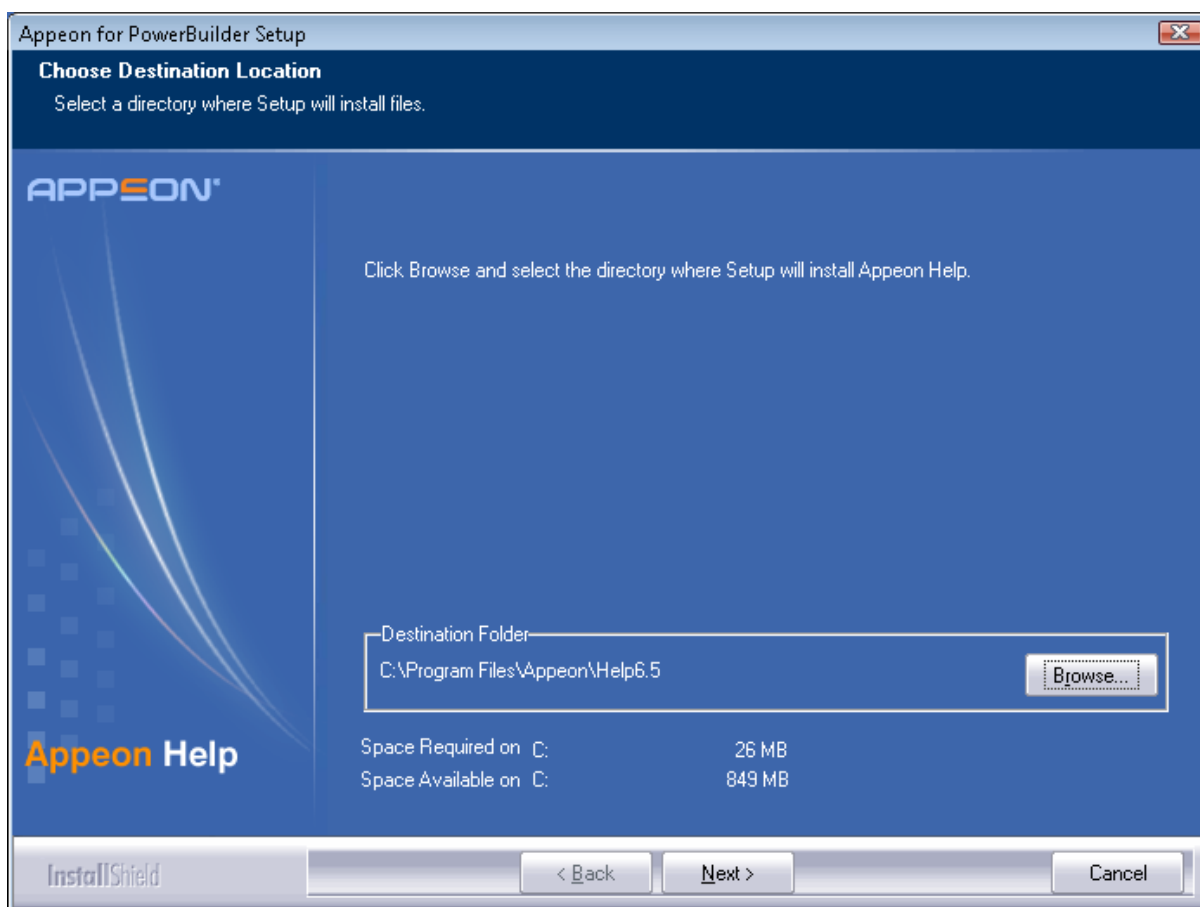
Appeon for PowerBuilder Setup

Choose Destination Location

Select a directory where Setup will install files.

APPEON

Click Browse and select the directory where Setup will install Appeon Help.

Destination Folder

C:\Program Files\Appeon\Help6.5

Browse...

Appeon Help

Space Required on C: 26 MB

Space Available on C: 849 MB

InstallShield

< Back

Next >

Cancel